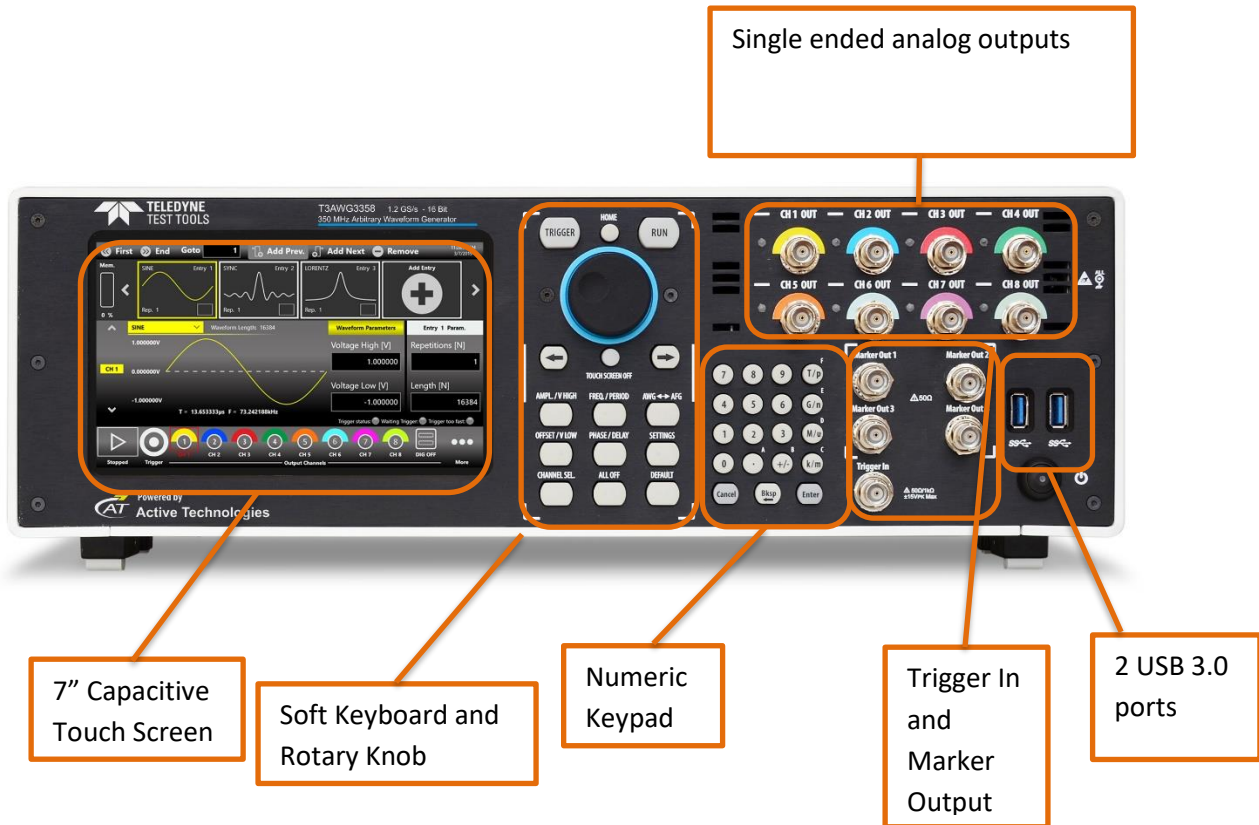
Single ended analog outputs

TELEDYNE TEST TOOLS

T3AWG3358 1.2 GS/s - 16 Bit
350 MHz Arbitrary Waveform Generator

First End Goto 1 Add Prev. Add Next Remove

Mem.

0 %

SINE Entry 1
Rep. 1

SINC Entry 2
Rep. 1

LORENTZ Entry 3
Rep. 1

Add Entry

SINE Waveform Length: 16384 Waveform Parameters Entry 1 Param.

1.000000V

CH 1 0.000000V

-1.000000V

T = 13.653333μs F = 73.242188kHz

Voltage High [V] 1.000000
Voltage Low [V] -1.000000
Repetitions [N] 1
Length [N] 16384

Trigger status: Waiting Trigger Trigger too fast

Stopped Trigger CH 2 CH 3 CH 4 CH 5 CH 6 CH 7 CH 8 DIG OFF More
Output Channels

Powered by
Active Technologies

TRIGGER HOME RUN

TOUCH SCREEN OFF

AMPL. / V HIGH FREQ. / PERIOD AWG ↔ AFG
OFFSET / V LOW PHASE / DELAY SETTINGS
CHANNEL SEL. ALL OFF DEFAULT

7 8 9 T/p
4 5 6 G/n
1 2 3 M/u
0 . +/- k/m
Cancel Bksp Enter

CH 1 OUT CH 2 OUT CH 3 OUT CH 4 OUT
CH 5 OUT CH 6 OUT CH 7 OUT CH 8 OUT

Marker Out 1 Marker Out 2
50Ω
Marker Out 3 Marker Out
Trigger In
50Ω/1kΩ ±15VPK Max

7” Capacitive Touch Screen

Soft Keyboard and Rotary Knob

Numeric Keypad

Trigger In and Marker Output

2 USB 3.0 ports